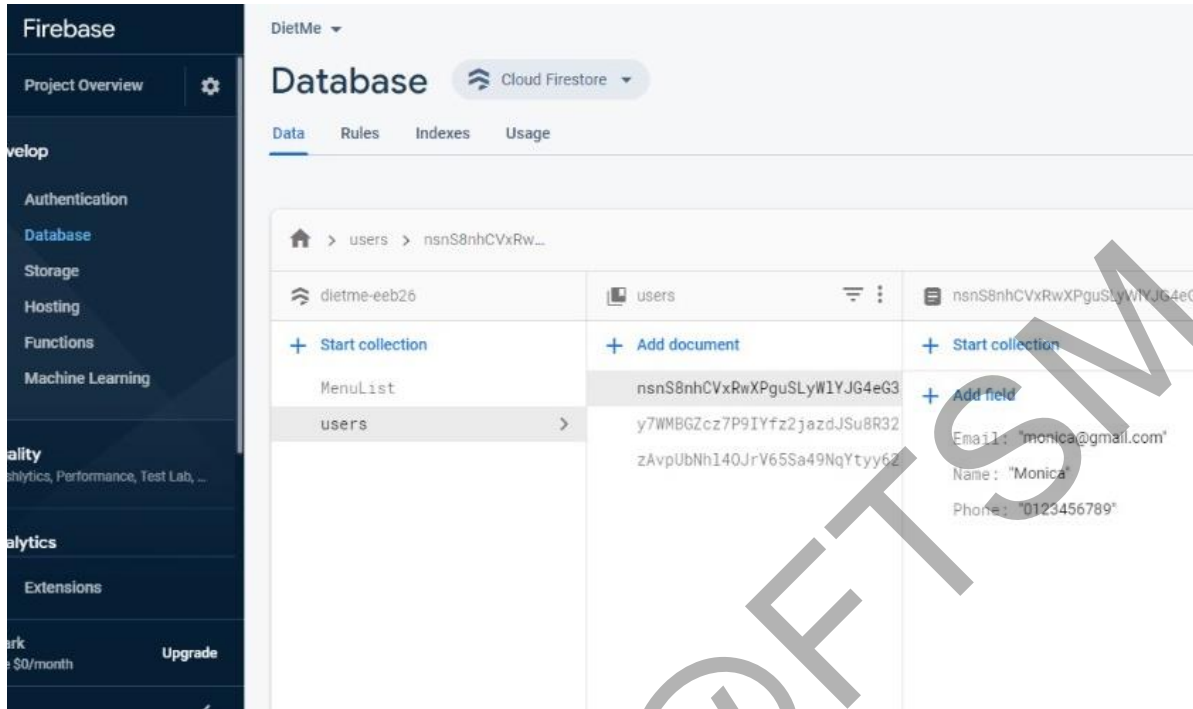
Firebase

Project Overview

velop

Authentication
Database
Storage
Hosting
Functions
Machine Learning

ality
shlytics, Performance, Test Lab, ...

alytics

Extensions

rk
$0/month

Upgrade

DietMe

Database

Cloud Firestore

Data Rules Indexes Usage

> users > nsnS8nhCVxRw...

dietme-eeb26

+ Start collection

MenuList

users

users

+ Add document

nsnS8nhCVxRwXPguSLyWlYJG4eG3

y7WMBGZcz7P9IYfz2jazdJSu8R32

zAvpUbNhl4OJrV65Sa49NqYtyy62

nsnS8nhCVxRwXPguSLyWlYJG4e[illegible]

+ Start collection

+ Add field

Email: "monica@gmail.com"

Name: "Monica"

Phone: "0123456789"

©FTSM